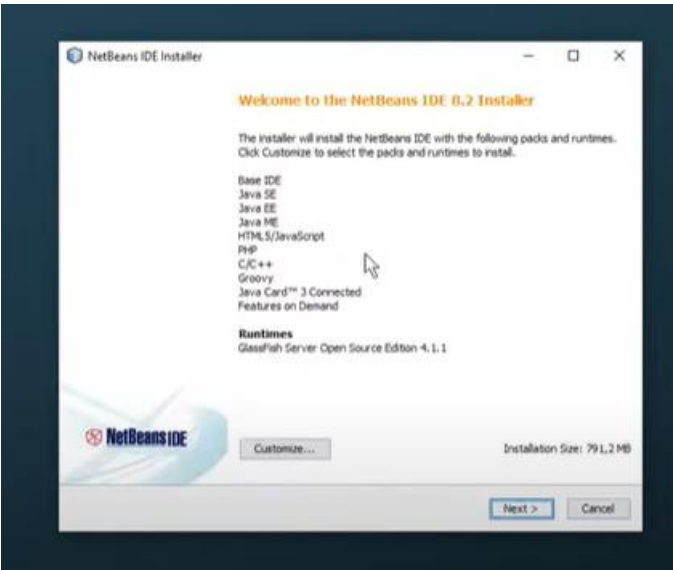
NetBeans IDE Installer

Welcome to the NetBeans IDE 8.2 Installer

The installer will install the NetBeans IDE with the following packs and runtimes. Click Customize to select the packs and runtimes to install.

Base IDE
Java SE
Java EE
Java ME
HTML5/JavaScript
PHP
C/C++
Groovy
Java Card™ 3 Connected
Features on Demand

Runtimes
GlassFish Server Open Source Edition 4.1.1

NetBeans IDE

Customize...

Installation Size: 791,2 MB

Next >
Cancel